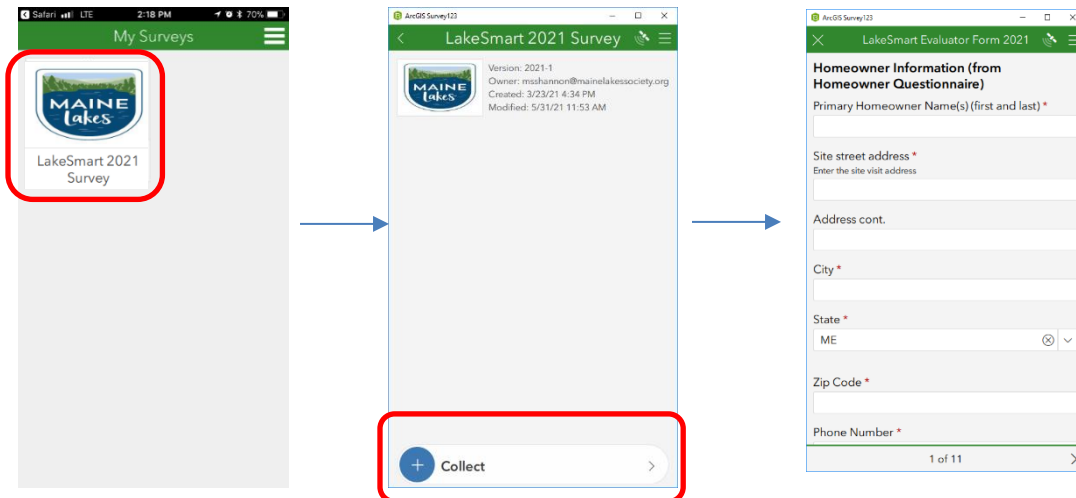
Safari LTE 2:18 PM 70%

My Surveys

MAINE lakes

LakeSmart 2021 Survey

ArcGIS Survey123

LakeSmart 2021 Survey

MAINE lakes

Version: 2021-1
Owner: msshannon@mainelakessociety.org
Created: 3/23/21 4:34 PM
Modified: 5/31/21 11:53 AM

Collect

ArcGIS Survey123

LakeSmart Evaluator Form 2021

Homeowner Information (from Homeowner Questionnaire)

Primary Homeowner Name(s) (first and last) *

Site street address *
Enter the site visit address

Address cont.

City *

State *

ME

Zip Code *

Phone Number *

1 of 11